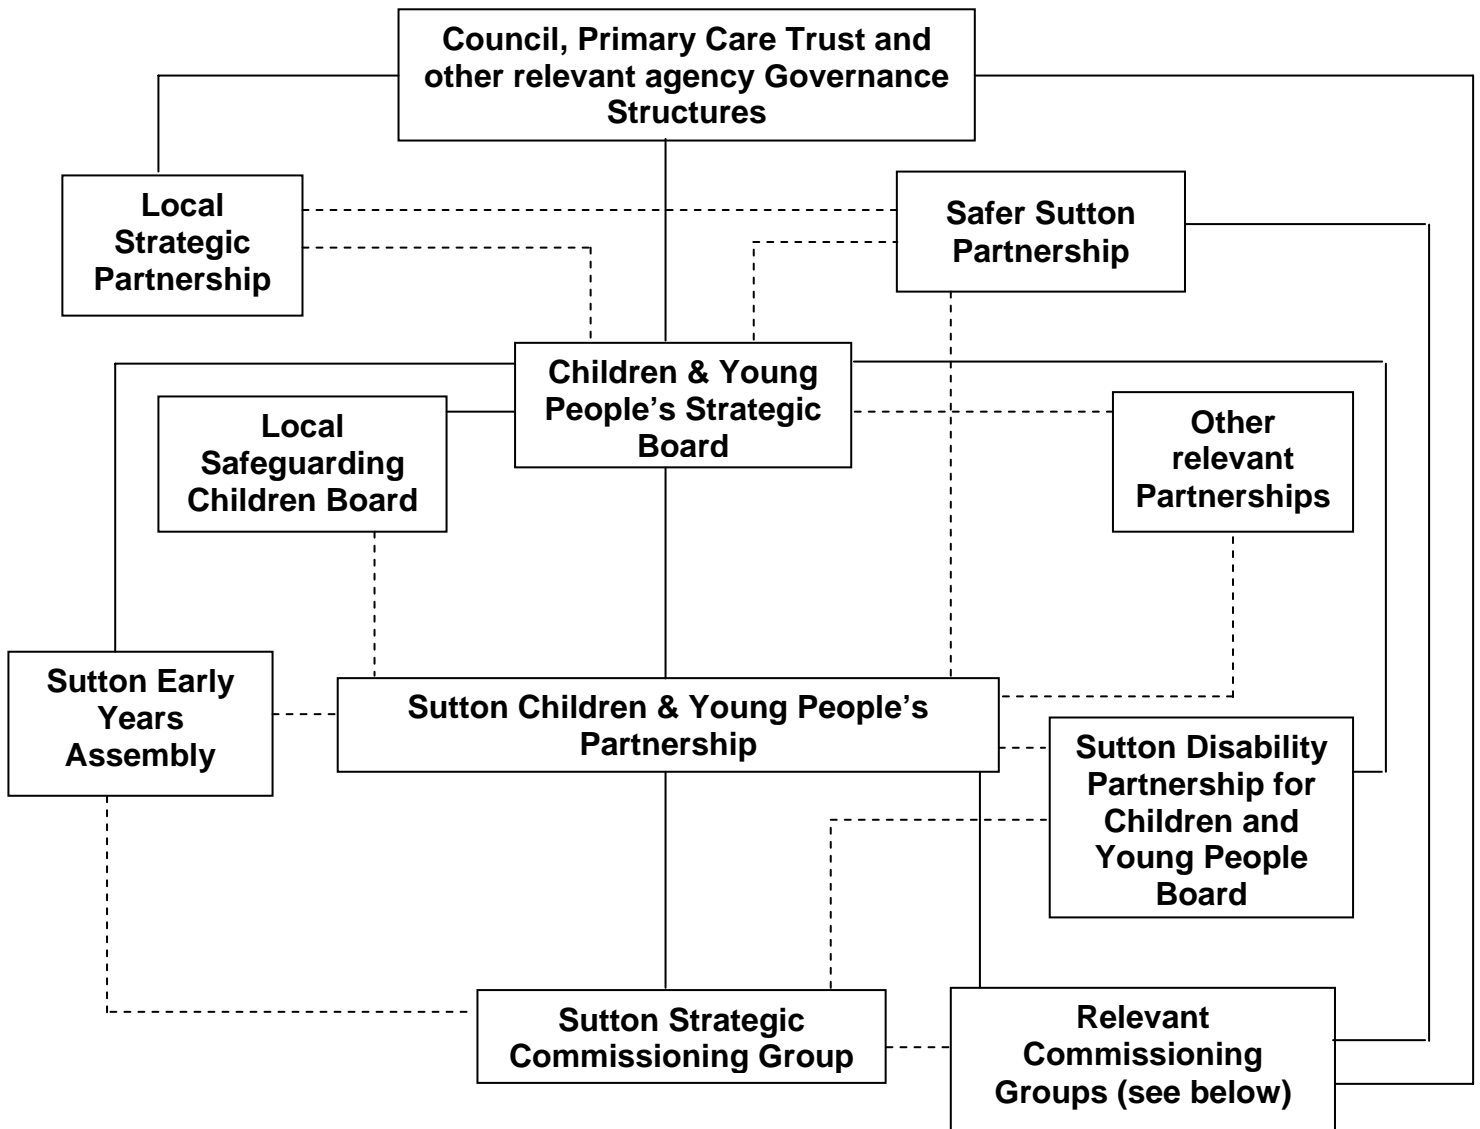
Council, Primary Care Trust and other relevant agency Governance Structures

Local Strategic Partnership

Safer Sutton Partnership

Children & Young People's Strategic Board

Local Safeguarding Children Board

Other relevant Partnerships

Sutton Early Years Assembly

Sutton Children & Young People's Partnership

Sutton Disability Partnership for Children and Young People Board

Sutton Strategic Commissioning Group

Relevant Commissioning Groups (see below)